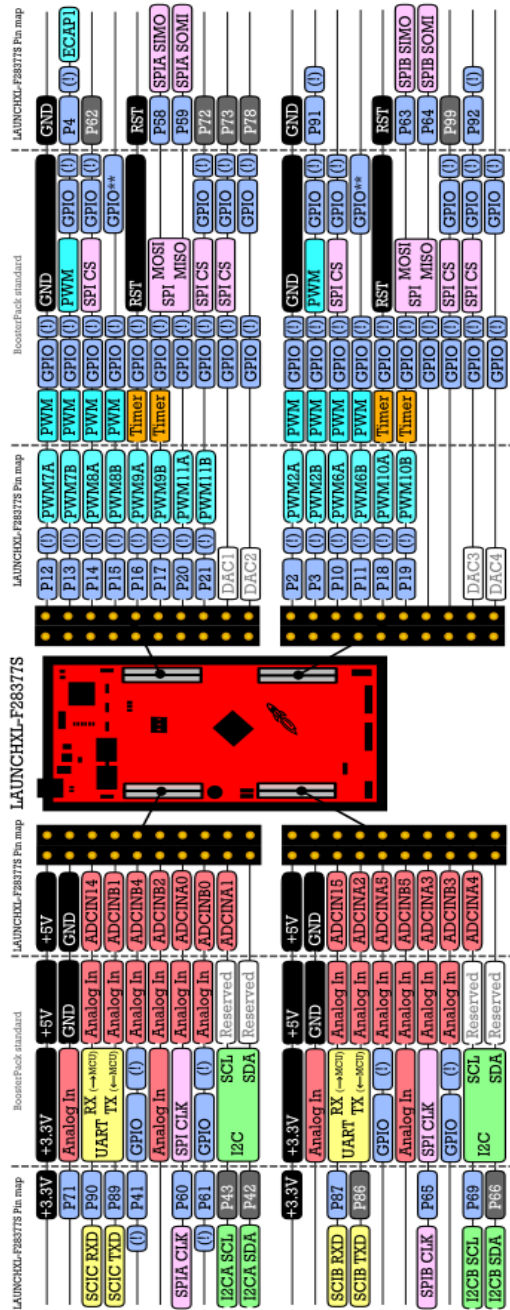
LAUNCHXL-F28377S

LAUNCHXL-F28377S Pin map

BoosterPack standard

LAUNCHXL-F28377S Pin map

+3.3V | +3.3V | +5V | +5V
SCIC RXD | P71 | Analog In | GND | GND
SCIC TXD | P90 | UART RX (→MCU) TX (←MCU) | Analog In | ADCIN14
(!) | P89 | | Analog In | ADCINB1
P41 | GPIO (!) | Analog In | ADCINB2
SPIA CLK | P60 | Analog In | Analog In | ADCINA0
(!) | P61 | SPI CLK | Analog In | ADCINB0
I2CA SCL | P43 | GPIO (!) | Reserved | ADCINA1
I2CA SDA | P42 | I2C SCL SDA | Reserved

+3.3V | +3.3V | +5V | +5V
SCIB RXD | P87 | Analog In | GND | GND
SCIB TXD | P86 | UART RX (→MCU) TX (←MCU) | Analog In | ADCIN15
| | Analog In | ADCINA2
| GPIO (!) | Analog In | ADCINA5
| Analog In | Analog In | ADCINB5
SPIB CLK | P65 | SPI CLK | Analog In | ADCINA3
| GPIO (!) | Reserved | ADCINB3
I2CB SCL | P69 | I2C SCL | Reserved | ADCINA4
I2CB SDA | P66 | SDA

LAUNCHXL-F28377S Pin map

BoosterPack standard

LAUNCHXL-F28377S Pin map

P12 (!) PWM7A | PWM | GPIO (!) | GND | GND | GND
P13 (!) PWM7B | PWM | GPIO (!) | PWM | GPIO (!) | P4 (!) ECAP1
P14 (!) PWM8A | PWM | GPIO (!) | SPI CS | GPIO (!) | P62
P15 (!) PWM8B | PWM | GPIO (!) | GPIO (!) | GPIO**
P16 (!) PWM9A | Timer | GPIO (!) | RST | RST
P17 (!) PWM9B | Timer | GPIO (!) | SPI MOSI | P58 (!) SPIA SIMO
P20 (!) PWM11A | GPIO (!) | SPI MISO | P59 (!) SPIA SOMI
P21 (!) PWM11B | GPIO (!) | SPI CS | GPIO (!) | P72
DAC1 | GPIO (!) | SPI CS | GPIO (!) | P73
DAC2 | GPIO (!) | GPIO (!) | P78

P2 (!) PWM2A | PWM | GPIO (!) | GND | GND | GND
P3 (!) PWM2B | PWM | GPIO (!) | PWM | GPIO (!) | P91 (!)
P10 (!) PWM6A | PWM | GPIO (!) | SPI CS | GPIO (!)
P11 (!) PWM6B | PWM | GPIO (!) | GPIO**
P18 (!) PWM10A | Timer | GPIO (!) | RST | RST
P19 (!) PWM10B | Timer | GPIO (!) | SPI MOSI | P63 (!) SPIB SIMO
GPIO (!) | SPI MISO | P64 (!) SPIB SOMI
DAC3 | GPIO (!) | SPI CS | GPIO (!) | P99
DAC4 | GPIO (!) | SPI CS | GPIO (!) | P92 (!)
GPIO (!) | GPIO (!)